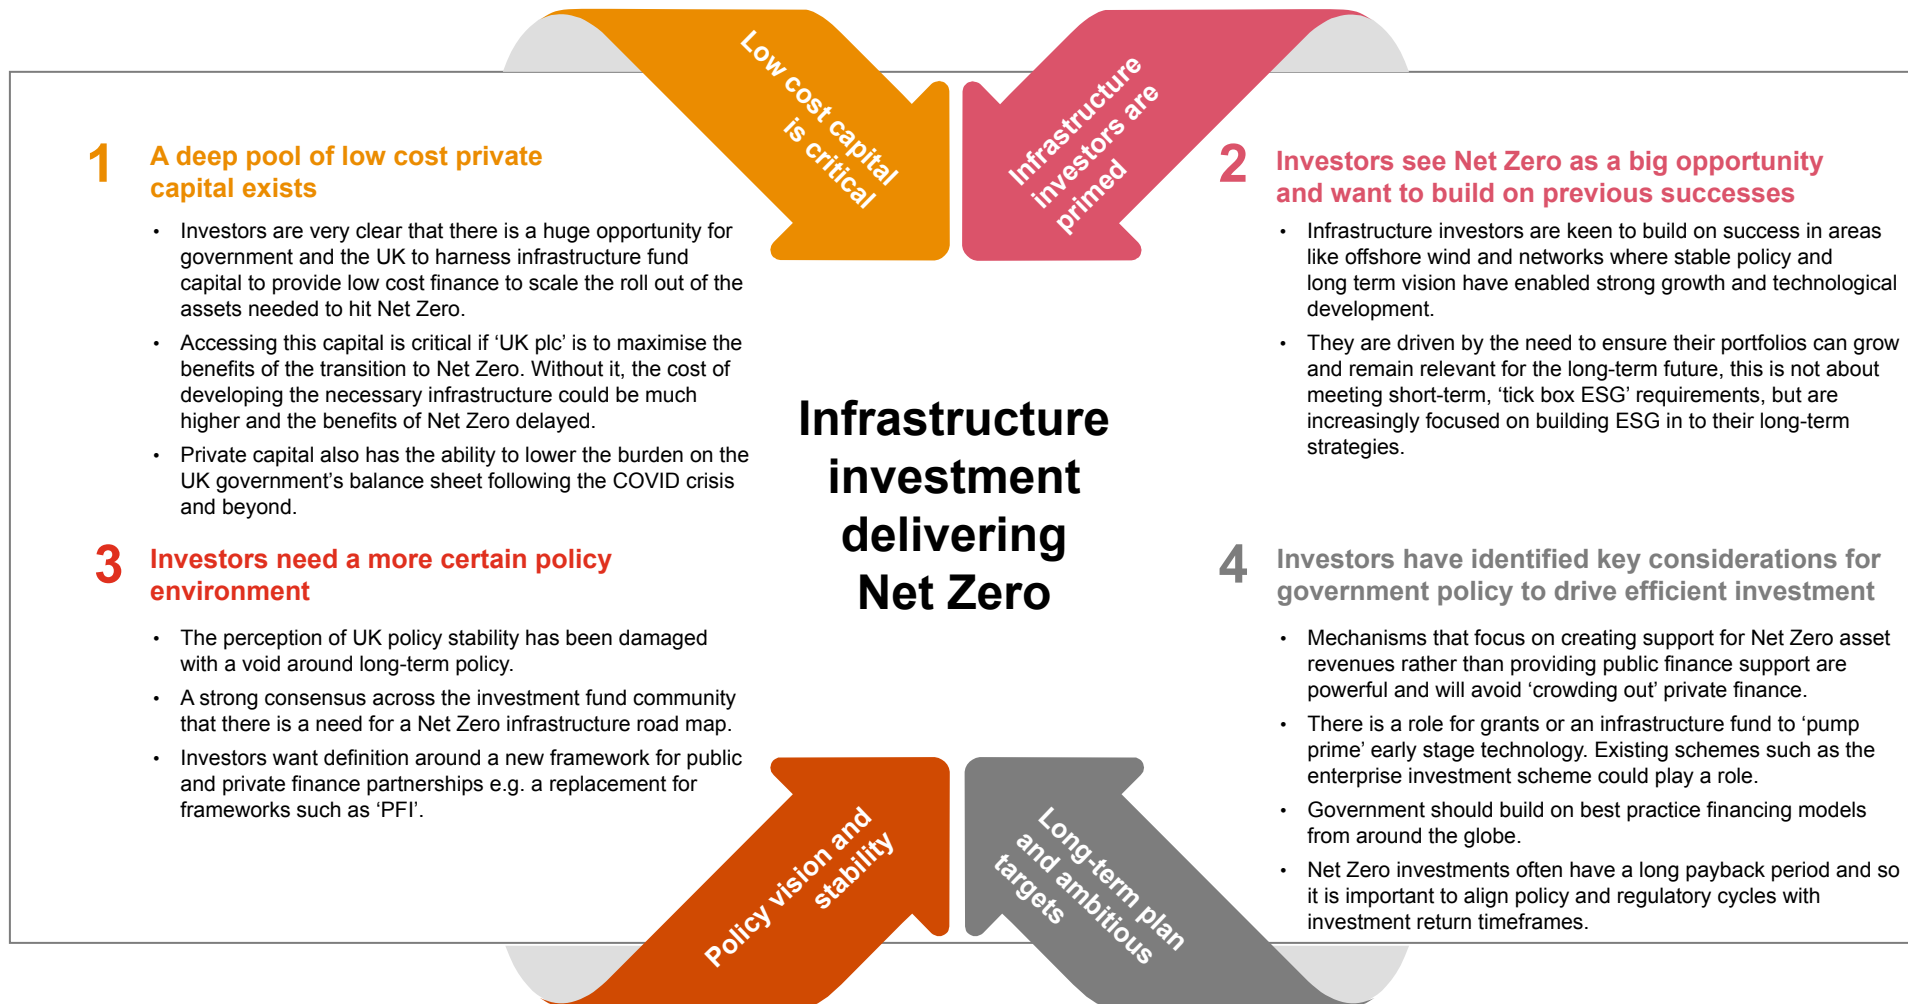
Low cost capital is critical

Infrastructure investors are primed

1 A deep pool of low cost private capital exists

- Investors are very clear that there is a huge opportunity for government and the UK to harness infrastructure fund capital to provide low cost finance to scale the roll out of the assets needed to hit Net Zero.
- Accessing this capital is critical if ‘UK plc’ is to maximise the benefits of the transition to Net Zero. Without it, the cost of developing the necessary infrastructure could be much higher and the benefits of Net Zero delayed.
- Private capital also has the ability to lower the burden on the UK government’s balance sheet following the COVID crisis and beyond.

2 Investors see Net Zero as a big opportunity and want to build on previous successes

- Infrastructure investors are keen to build on success in areas like offshore wind and networks where stable policy and long term vision have enabled strong growth and technological development.
- They are driven by the need to ensure their portfolios can grow and remain relevant for the long-term future, this is not about meeting short-term, ‘tick box ESG’ requirements, but are increasingly focused on building ESG in to their long-term strategies.

Infrastructure investment delivering Net Zero

3 Investors need a more certain policy environment

- The perception of UK policy stability has been damaged with a void around long-term policy.
- A strong consensus across the investment fund community that there is a need for a Net Zero infrastructure road map.
- Investors want definition around a new framework for public and private finance partnerships e.g. a replacement for frameworks such as ‘PFI’.

4 Investors have identified key considerations for government policy to drive efficient investment

- Mechanisms that focus on creating support for Net Zero asset revenues rather than providing public finance support are powerful and will avoid ‘crowding out’ private finance.
- There is a role for grants or an infrastructure fund to ‘pump prime’ early stage technology. Existing schemes such as the enterprise investment scheme could play a role.
- Government should build on best practice financing models from around the globe.
- Net Zero investments often have a long payback period and so it is important to align policy and regulatory cycles with investment return timeframes.

Policy vision and stability

Long-term plan and ambitious targets